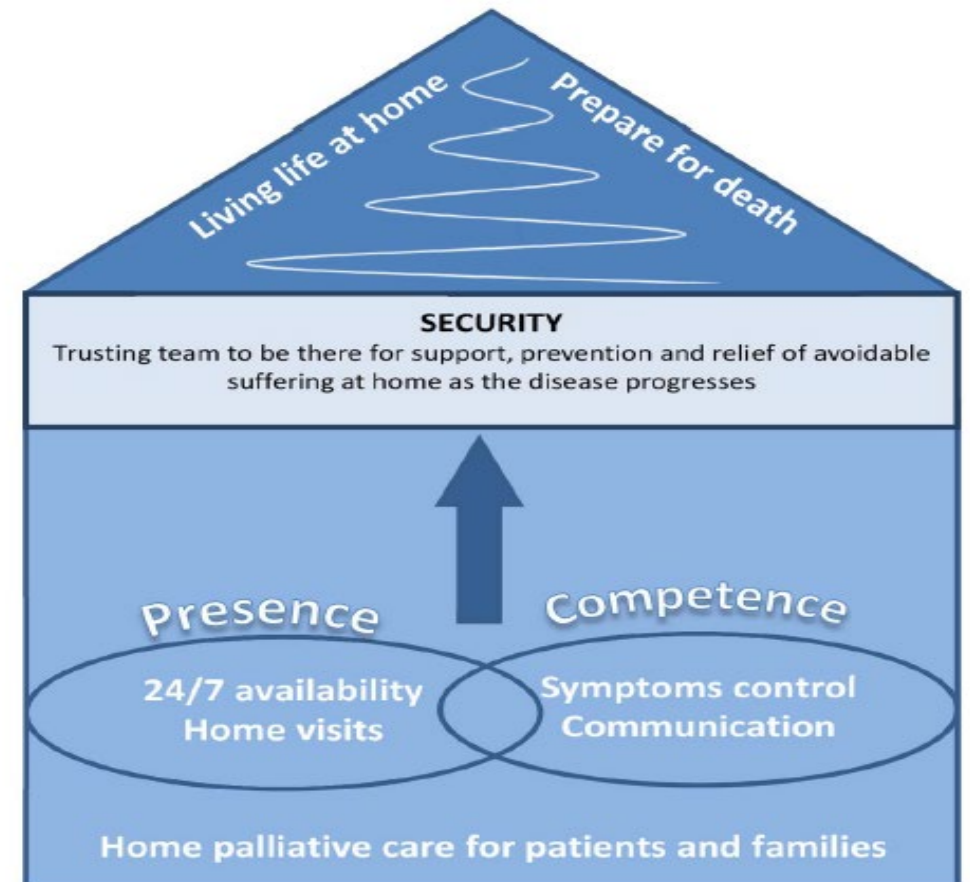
Living life at home

Prepare for death

SECURITY
Trusting team to be there for support, prevention and relief of avoidable suffering at home as the disease progresses

Presence

Competence

24/7 availability
Home visits

Symptoms control
Communication

Home palliative care for patients and families